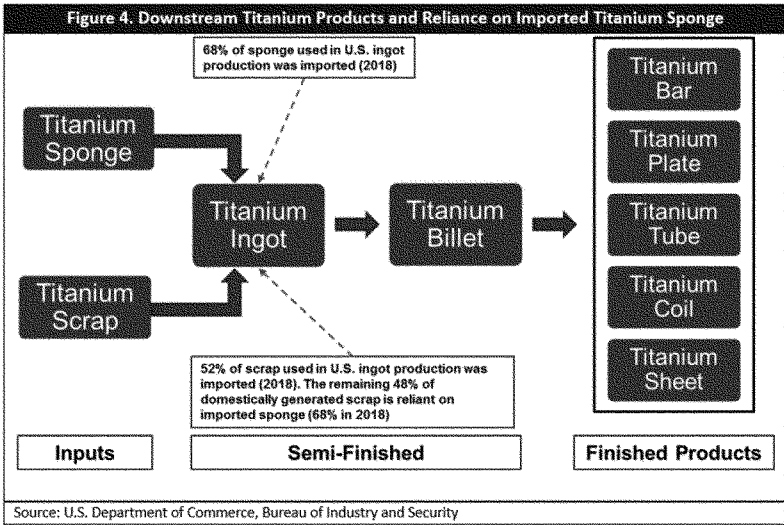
Figure 4. Downstream Titanium Products and Reliance on Imported Titanium Sponge

68% of sponge used in U.S. ingot production was imported (2018)

Titanium Sponge

Titanium Scrap

Titanium Ingot

Titanium Billet

Titanium Bar

Titanium Plate

Titanium Tube

Titanium Coil

Titanium Sheet

52% of scrap used in U.S. ingot production was imported (2018). The remaining 48% of domestically generated scrap is reliant on imported sponge (68% in 2018)

Inputs

Semi-Finished

Finished Products

Source: U.S. Department of Commerce, Bureau of Industry and Security